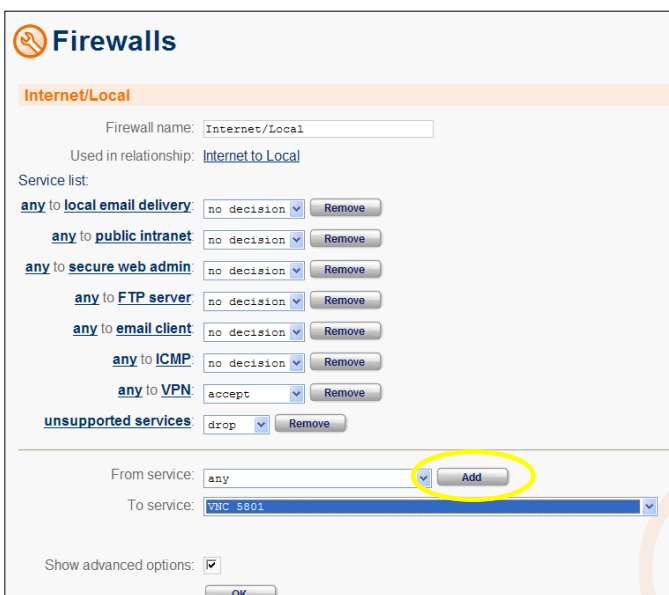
Firewalls

Internet/Local

Firewall name: Internet/Local

Used in relationship: Internet to Local

Service list:

any to local email delivery: no decision Remove

any to public intranet: no decision Remove

any to secure web admin: no decision Remove

any to FTP server: no decision Remove

any to email client: no decision Remove

any to ICMP: no decision Remove

any to VPN: accept Remove

unsupported services: drop Remove

From service: any Add

To service: VNC 5801

Show advanced options:

OK